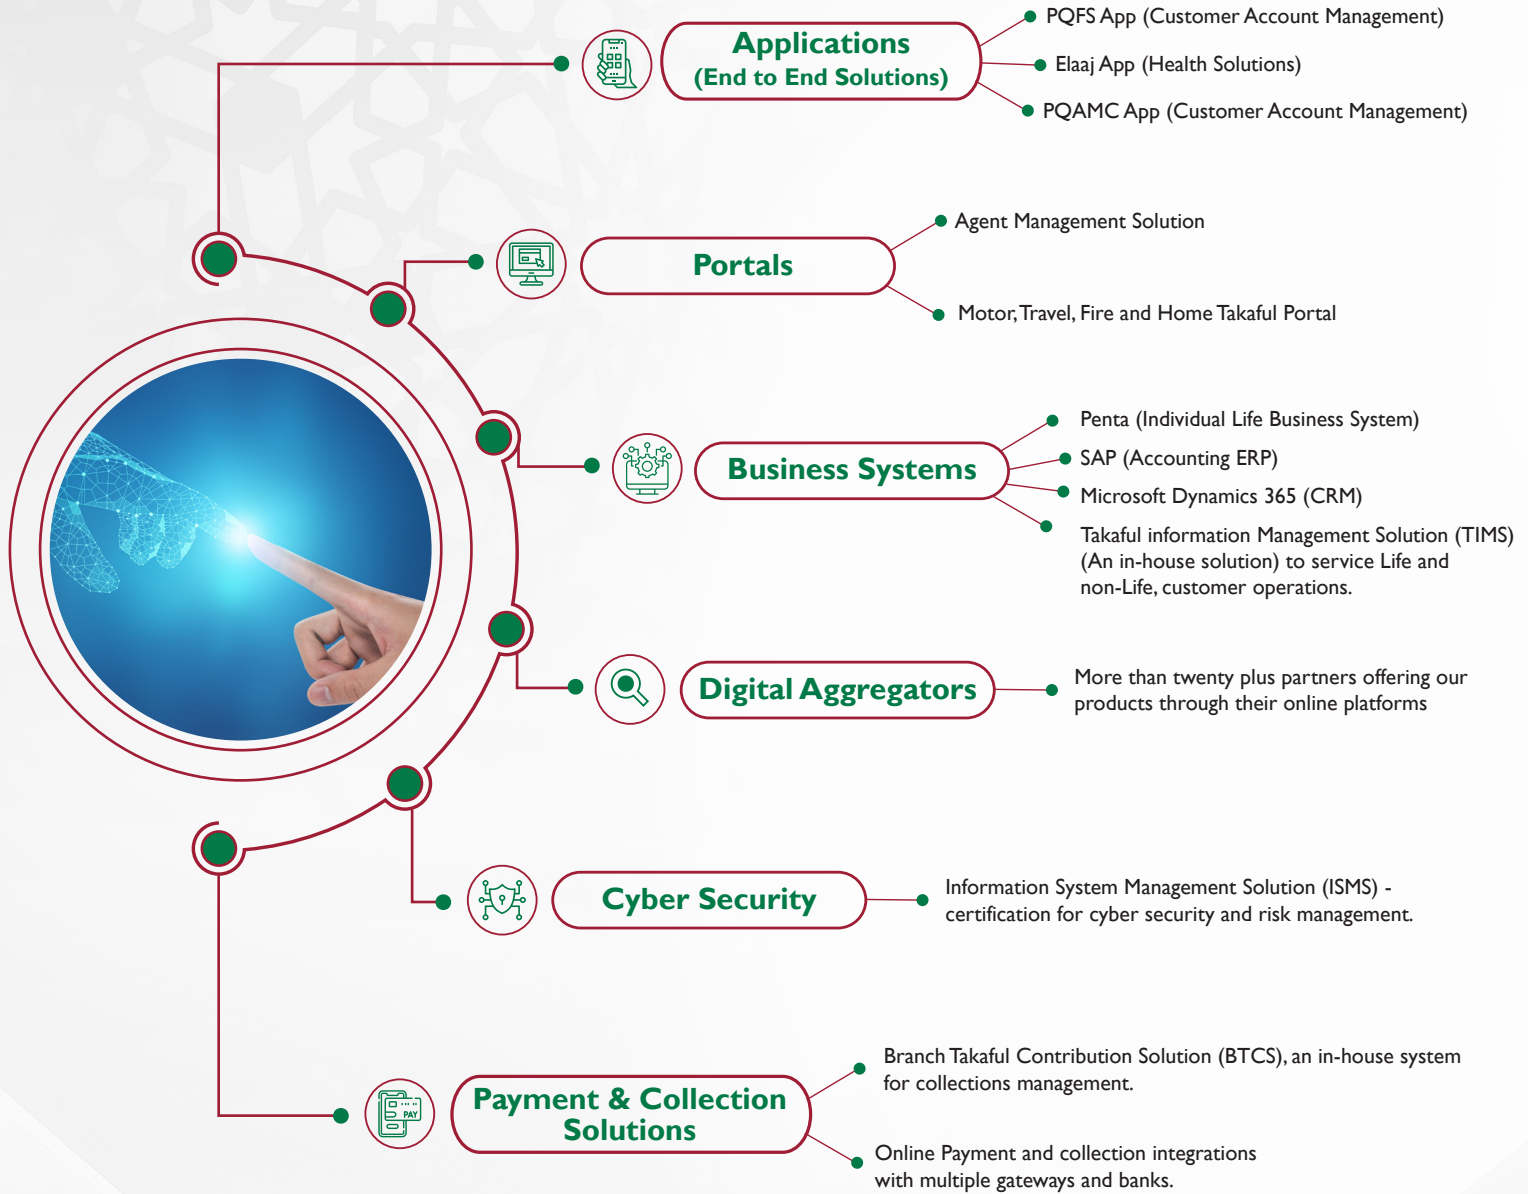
Applications
(End to End Solutions)

PQFS App (Customer Account Management)

Elaaj App (Health Solutions)

PQAMC App (Customer Account Management)

Portals

Agent Management Solution

Motor, Travel, Fire and Home Takaful Portal

Business Systems

Penta (Individual Life Business System)

SAP (Accounting ERP)

Microsoft Dynamics 365 (CRM)

Takaful information Management Solution (TIMS) (An in-house solution) to service Life and non-Life, customer operations.

Digital Aggregators

More than twenty plus partners offering our products through their online platforms

Cyber Security

Information System Management Solution (ISMS) - certification for cyber security and risk management.

PAY

Payment & Collection Solutions

Branch Takaful Contribution Solution (BTCS), an in-house system for collections management.

Online Payment and collection integrations with multiple gateways and banks.